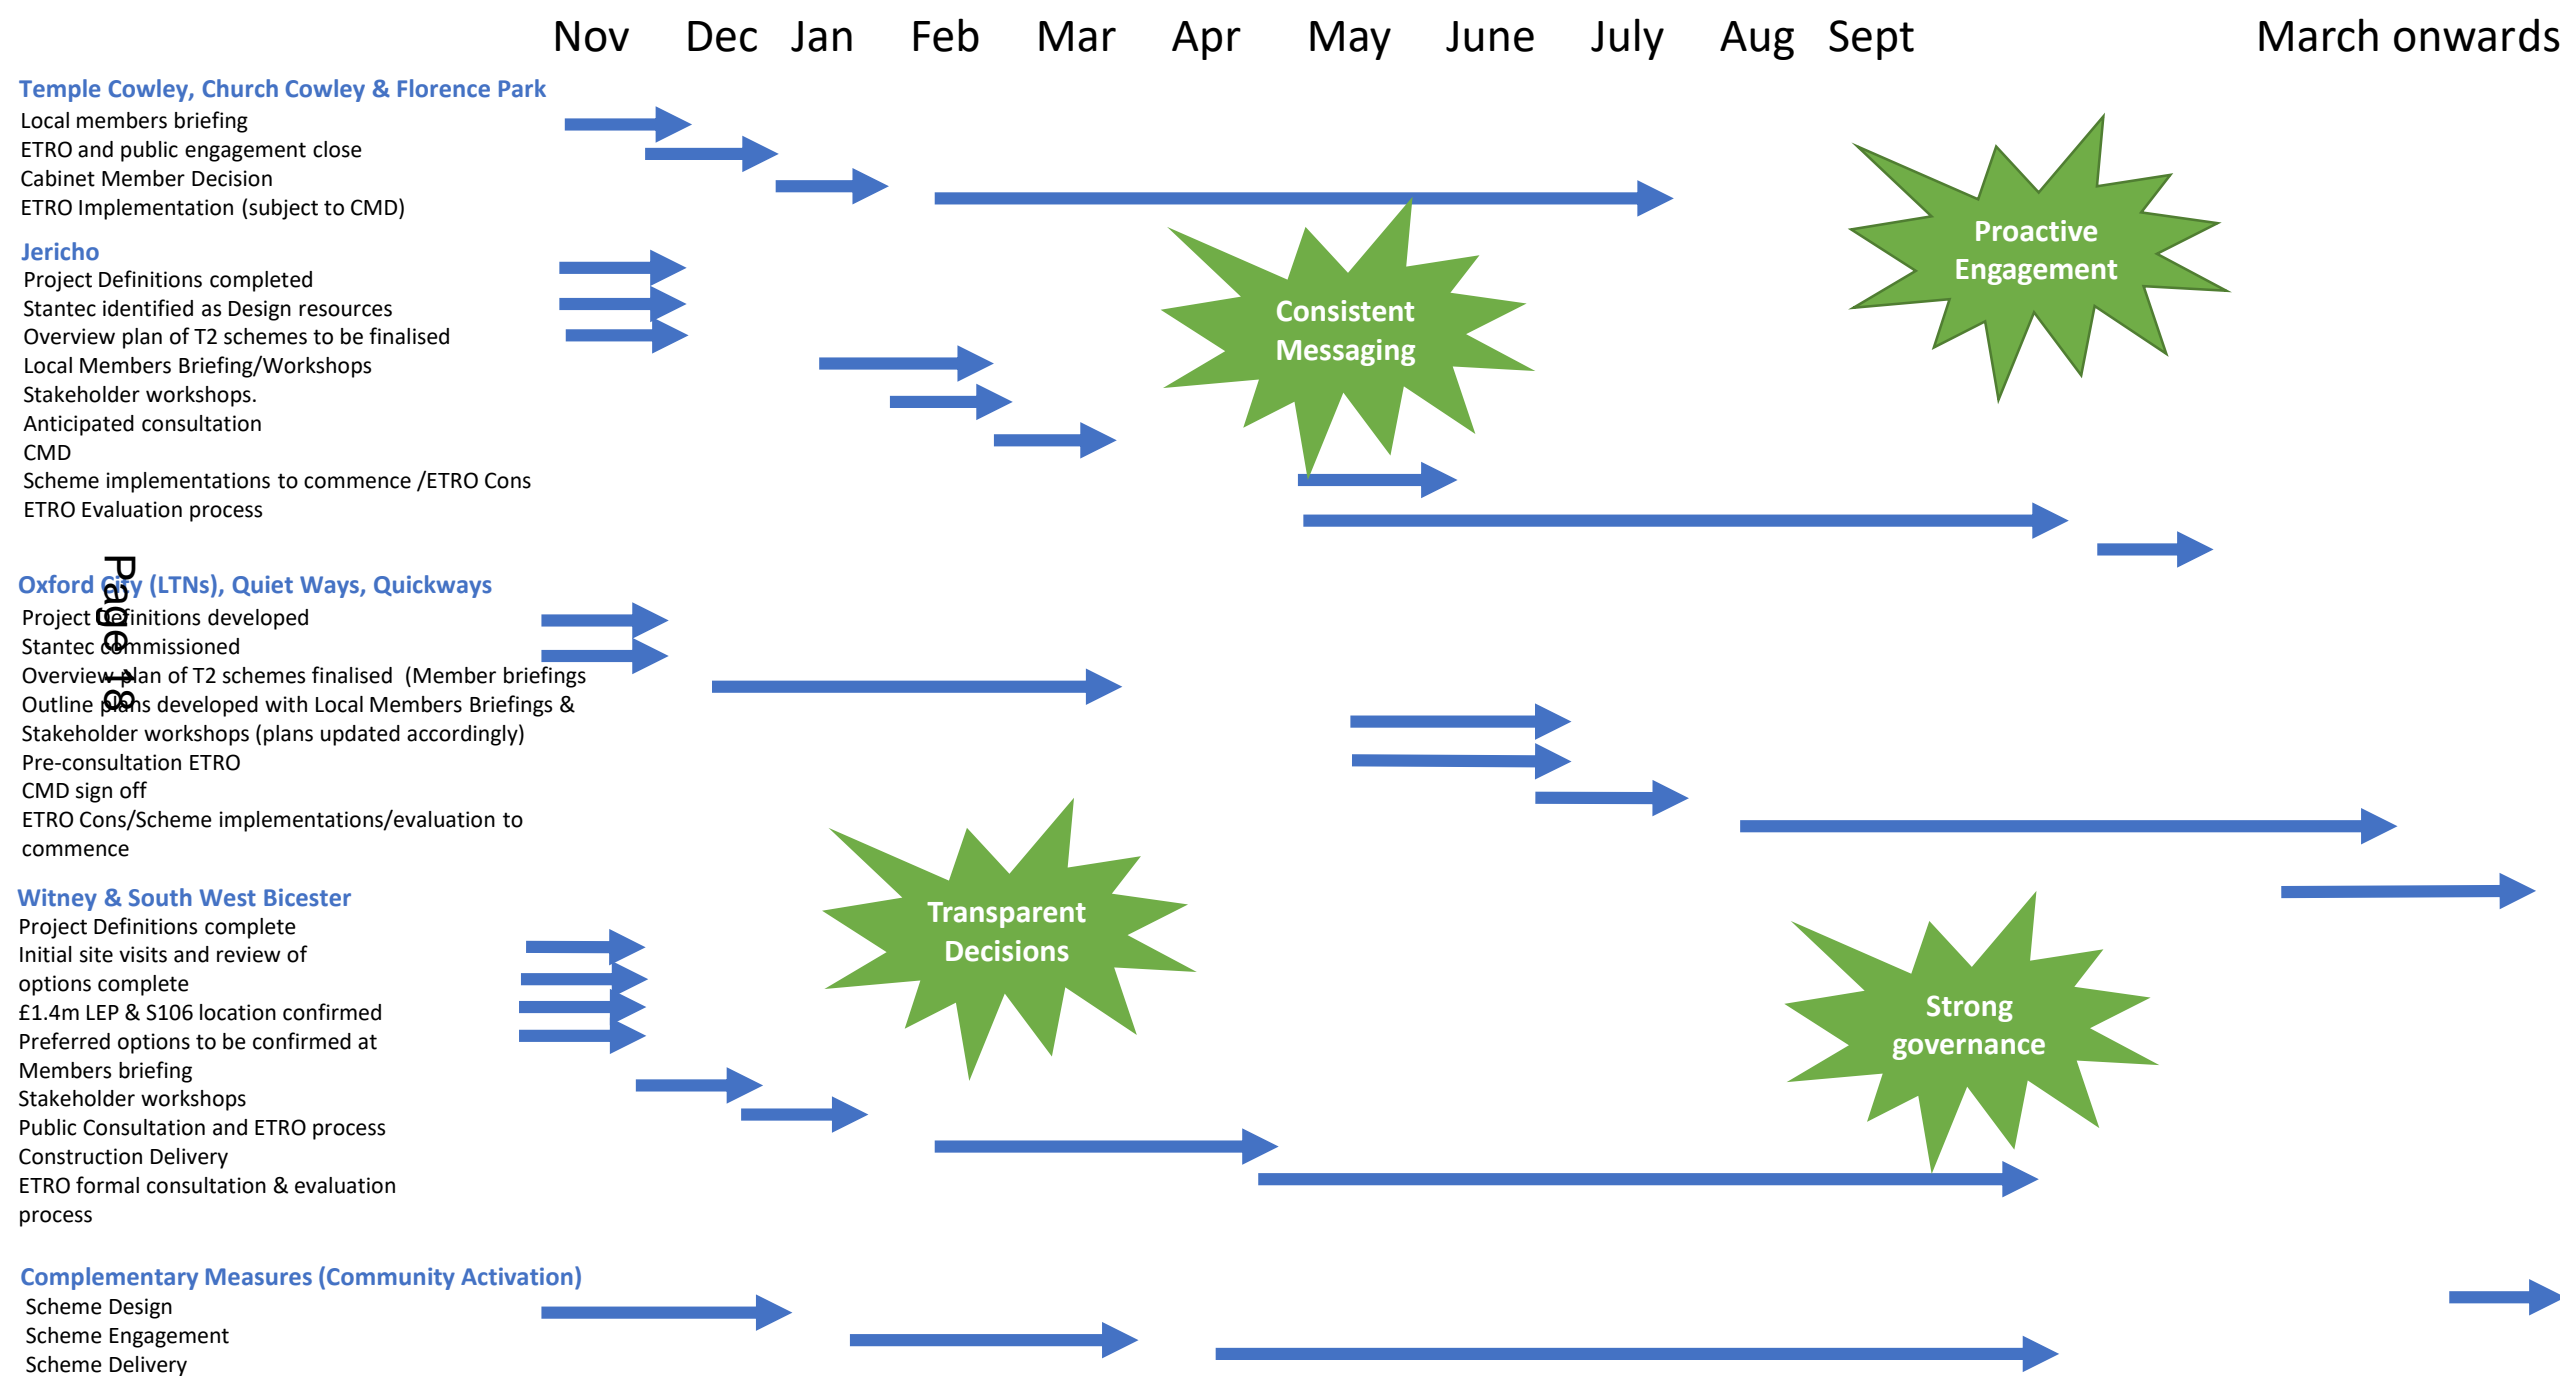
Nov Dec Jan Feb Mar Apr May June July Aug Sept March onwards

Temple Cowley, Church Cowley & Florence Park
Local members briefing
ETRO and public engagement close
Cabinet Member Decision
ETRO Implementation (subject to CMD)

Jericho
Project Definitions completed
Stantec identified as Design resources
Overview plan of T2 schemes to be finalised
Local Members Briefing/Workshops
Stakeholder workshops.
Anticipated consultation
CMD
Scheme implementations to commence /ETRO Cons
ETRO Evaluation process

Oxford City (LTNs), Quiet Ways, Quickways
Project definitions developed
Stantec commissioned
Overview plan of T2 schemes finalised (Member briefings
Outline plans developed with Local Members Briefings & Stakeholder workshops (plans updated accordingly)
Pre-consultation ETRO
CMD sign off
ETRO Cons/Scheme implementations/evaluation to commence

Page 18

Witney & South West Bicester
Project Definitions complete
Initial site visits and review of options complete
£1.4m LEP & S106 location confirmed
Preferred options to be confirmed at Members briefing
Stakeholder workshops
Public Consultation and ETRO process
Construction Delivery
ETRO formal consultation & evaluation process

Complementary Measures (Community Activation)
Scheme Design
Scheme Engagement
Scheme Delivery

Consistent Messaging
Proactive Engagement
Transparent Decisions
Strong governance